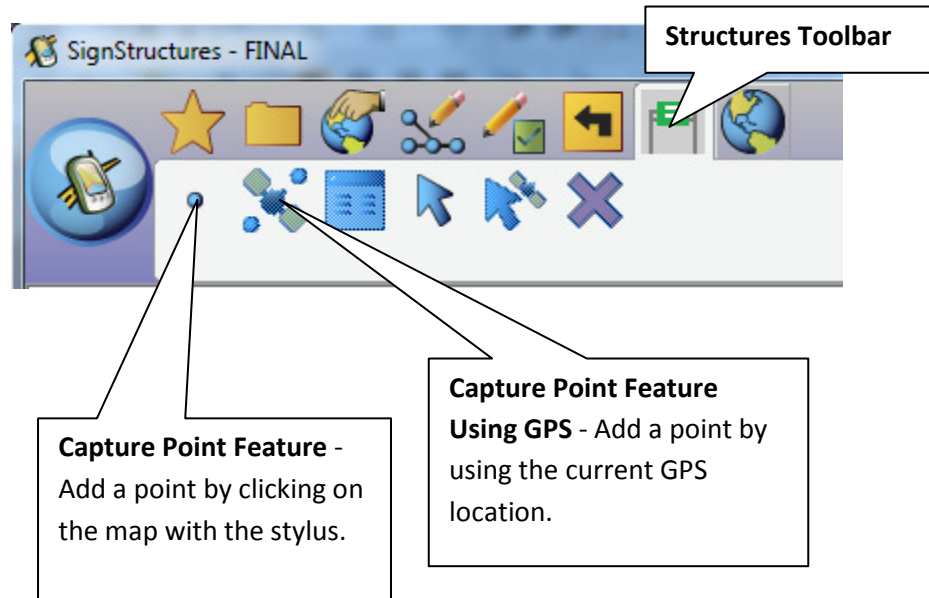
SignStructures - FINAL

Structures Toolbar

Capture Point Feature Using GPS - Add a point by using the current GPS location.

Capture Point Feature - Add a point by clicking on the map with the stylus.